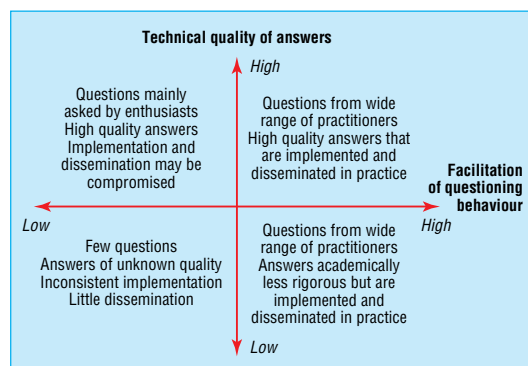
Technical quality of answers

High

Questions mainly asked by enthusiasts
High quality answers
Implementation and dissemination may be compromised

Questions from wide range of practitioners
High quality answers that are implemented and disseminated in practice

Facilitation of questioning behaviour

Low

High

Few questions
Answers of unknown quality
Inconsistent implementation
Little dissemination

Questions from wide range of practitioners
Answers academically less rigorous but are implemented and disseminated in practice

Low